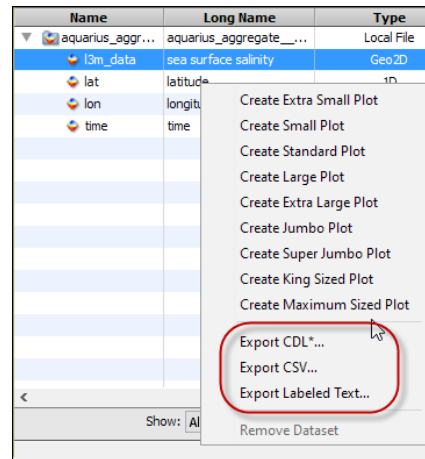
| Name | Long Name | Type |
|---|---|---|
| aquarius_aggr... | aquarius_aggregate__... | Local File |
| l3m_data | sea surface salinity | Geo2D |
| lat | latitude | 1D |
| lon | longitu | |
| time | time | |

Create Extra Small Plot
Create Small Plot
Create Standard Plot
Create Large Plot
Create Extra Large Plot
Create Jumbo Plot
Create Super Jumbo Plot
Create King Sized Plot
Create Maximum Sized Plot
Export CDL*...
Export CSV...
Export Labeled Text...
Remove Dataset

Show: Al